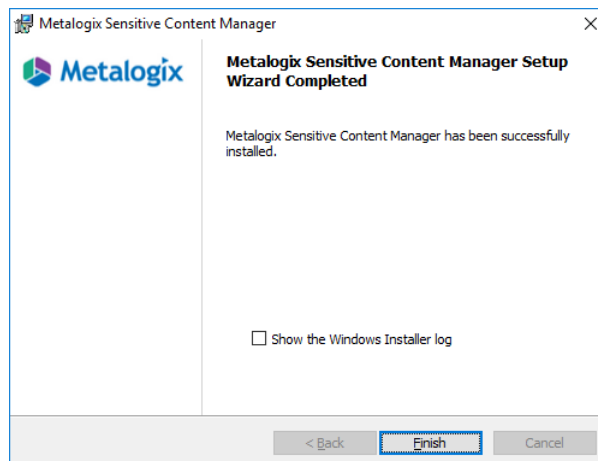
Metalogix Sensitive Content Manager

×

Metalogix

Metalogix Sensitive Content Manager Setup Wizard Completed

Metalogix Sensitive Content Manager has been successfully installed.

Show the Windows Installer log

< Back

Finish

Cancel